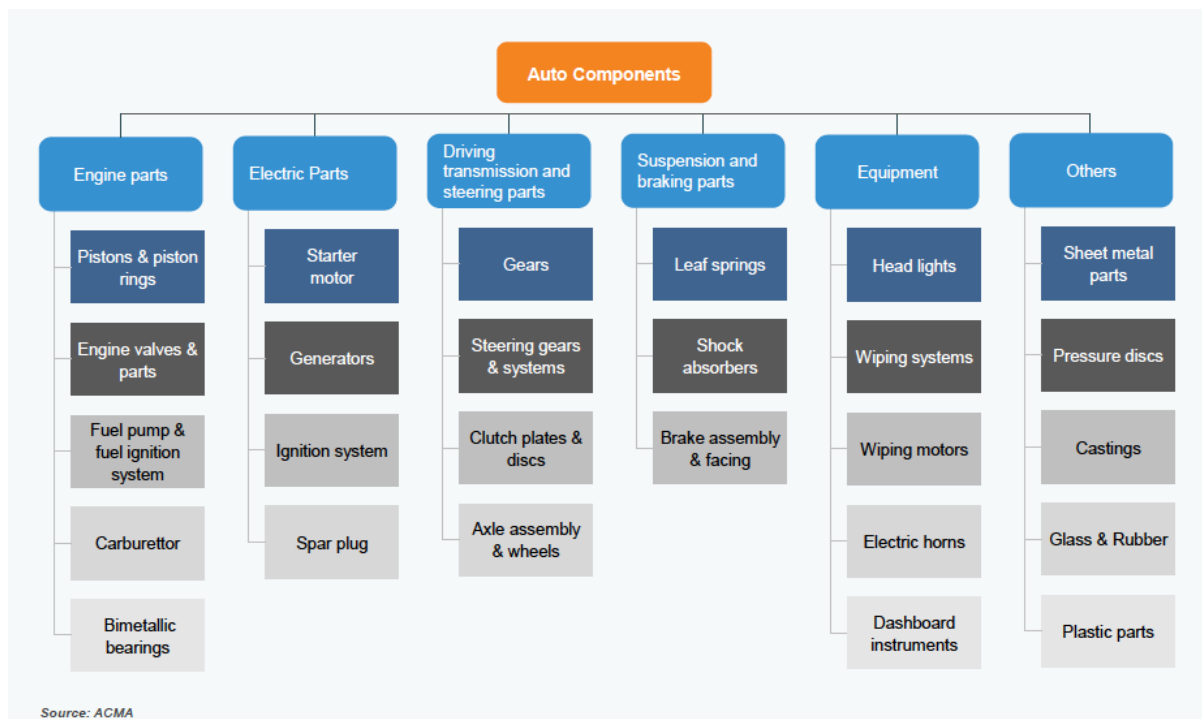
Auto Components

Engine parts

Pistons & piston rings

Engine valves & parts

Fuel pump & fuel ignition system

Carburettor

Bimetallic bearings

Electric Parts

Starter motor

Generators

Ignition system

Spar plug

Driving transmission and steering parts

Gears

Steering gears & systems

Clutch plates & discs

Axle assembly & wheels

Suspension and braking parts

Leaf springs

Shock absorbers

Brake assembly & facing

Equipment

Head lights

Wiping systems

Wiping motors

Electric horns

Dashboard instruments

Others

Sheet metal parts

Pressure discs

Castings

Glass & Rubber

Plastic parts

Source: ACMA